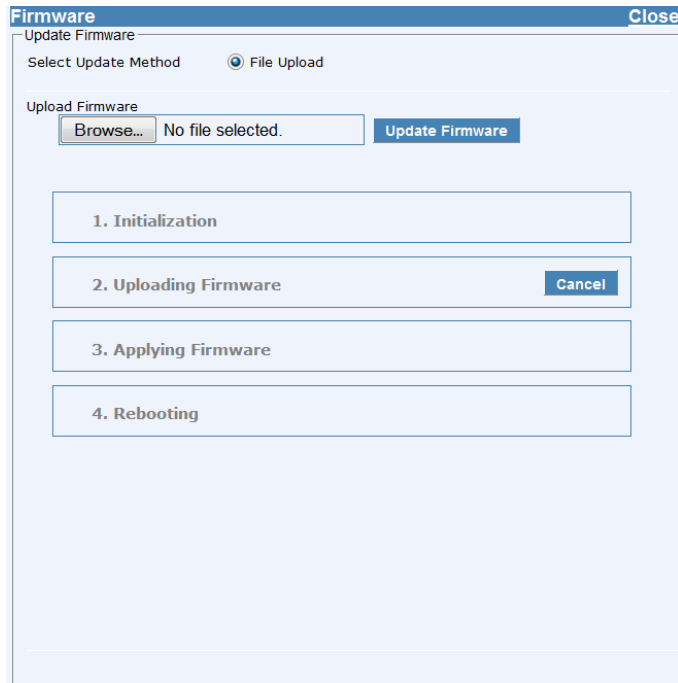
Firmware
Close

Update Firmware

Select Update Method
File Upload

Upload Firmware
Browse... No file selected.
Update Firmware

1. Initialization

2. Uploading Firmware
Cancel

3. Applying Firmware

4. Rebooting